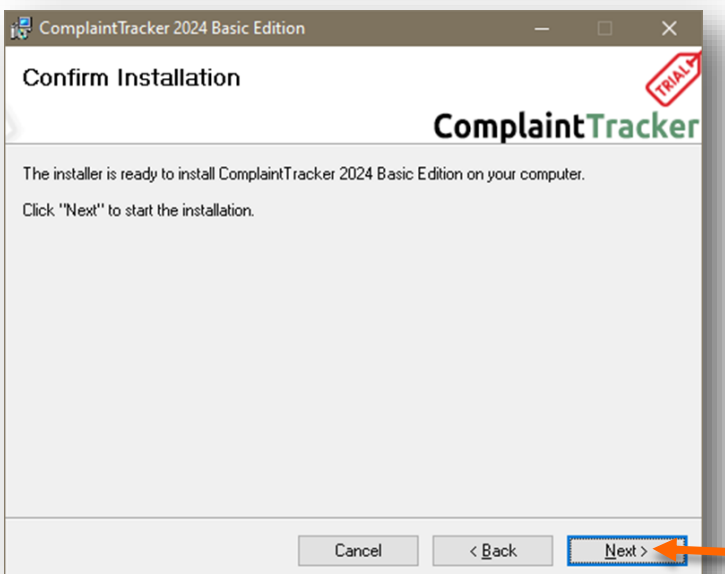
ComplaintTracker 2024 Basic Edition

Confirm Installation

TRIAL

ComplaintTracker

The installer is ready to install ComplaintTracker 2024 Basic Edition on your computer.

Click "Next" to start the installation.

Cancel

< Back

Next >